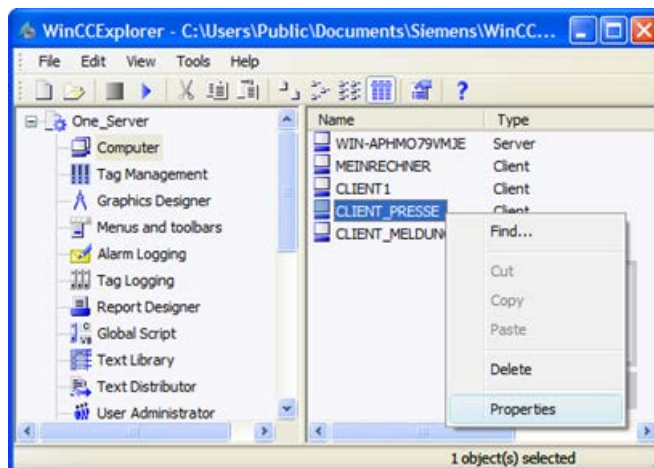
WinCCExplorer - C:\Users\Public\Documents\Siemens\WinCC...

File Edit View Tools Help

One_Server
Computer
Tag Management
Graphics Designer
Menus and toolbars
Alarm Logging
Tag Logging
Report Designer
Global Script
Text Library
Text Distributor
User Administrator

| Name | Type |
|---|---|
| WIN-APHMO79VMJE | Server |
| MEINRECHNER | Client |
| CLIENT1 | Client |
| CLIENT_PRESSE | Client |
| CLIENT_MELDUN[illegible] | |

Find...
Cut
Copy
Paste
Delete
Properties

1 object(s) selected